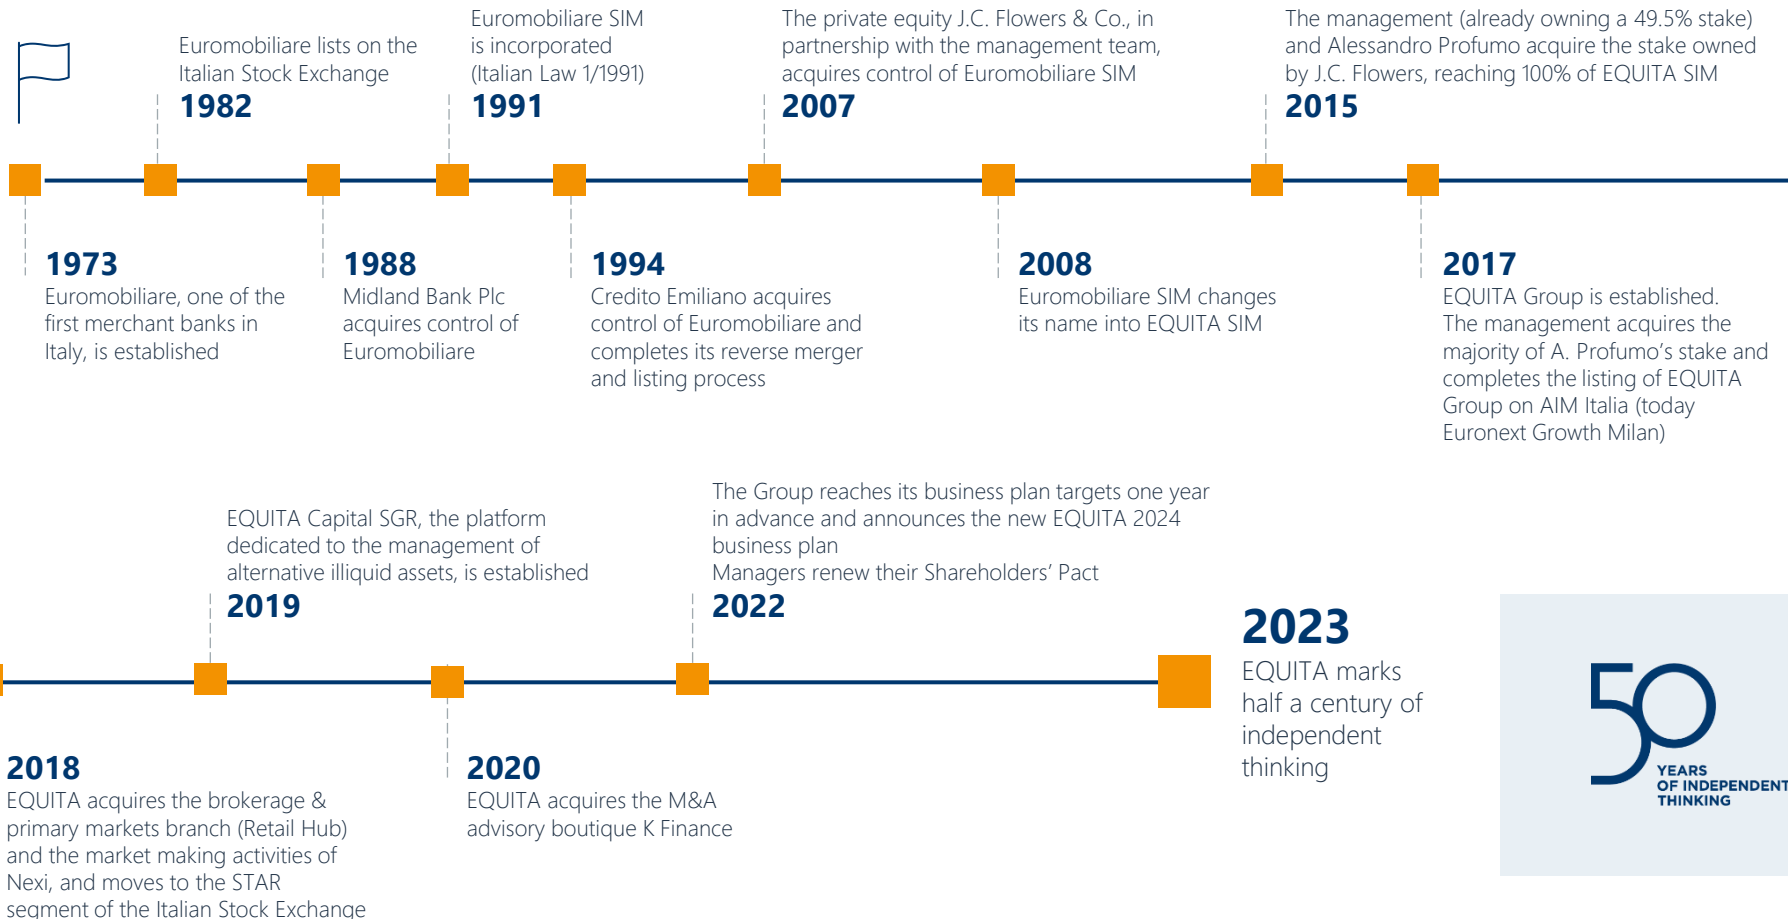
Euromobiliare lists on the Italian Stock Exchange
1982

Euromobiliare SIM is incorporated (Italian Law 1/1991)
1991

The private equity J.C. Flowers & Co., in partnership with the management team, acquires control of Euromobiliare SIM
2007

The management (already owning a 49.5% stake) and Alessandro Profumo acquire the stake owned by J.C. Flowers, reaching 100% of EQUITA SIM
2015

1973
Euromobiliare, one of the first merchant banks in Italy, is established

1988
Midland Bank Plc acquires control of Euromobiliare

1994
Credito Emiliano acquires control of Euromobiliare and completes its reverse merger and listing process

2008
Euromobiliare SIM changes its name into EQUITA SIM

2017
EQUITA Group is established. The management acquires the majority of A. Profumo's stake and completes the listing of EQUITA Group on AIM Italia (today Euronext Growth Milan)

EQUITA Capital SGR, the platform dedicated to the management of alternative illiquid assets, is established
2019

The Group reaches its business plan targets one year in advance and announces the new EQUITA 2024 business plan
Managers renew their Shareholders' Pact
2022

2023
EQUITA marks half a century of independent thinking

50
YEARS OF INDEPENDENT THINKING

2018
EQUITA acquires the brokerage & primary markets branch (Retail Hub) and the market making activities of Nexi, and moves to the STAR segment of the Italian Stock Exchange

2020
EQUITA acquires the M&A advisory boutique K Finance